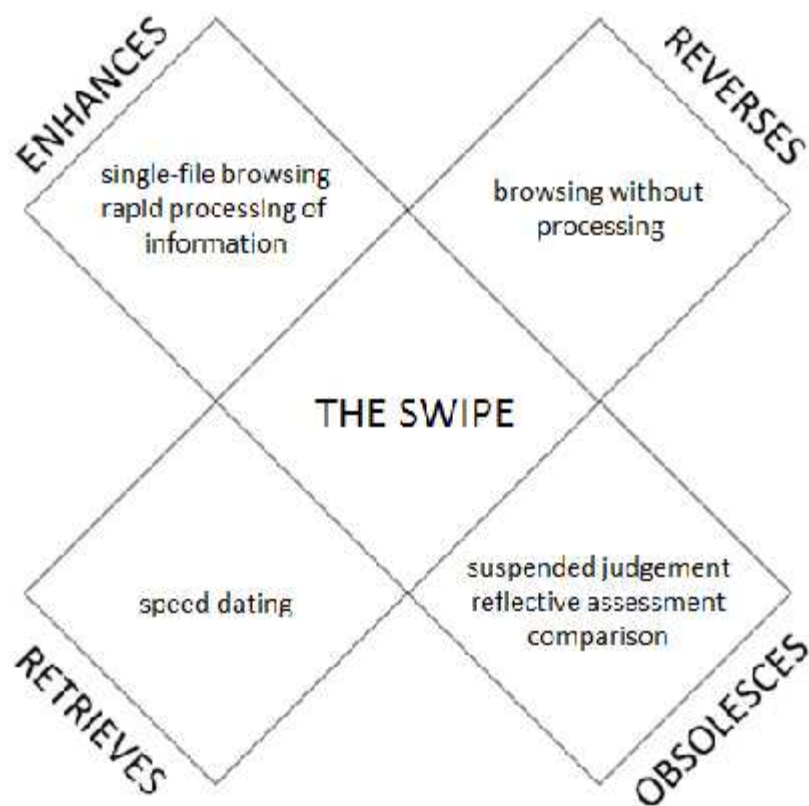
ENHANCES

single-file browsing
rapid processing of
information

REVERSES

browsing without
processing

THE SWIPE

speed dating

RETRIEVES

suspended judgement
reflective assessment
comparison

OBSOLESCES